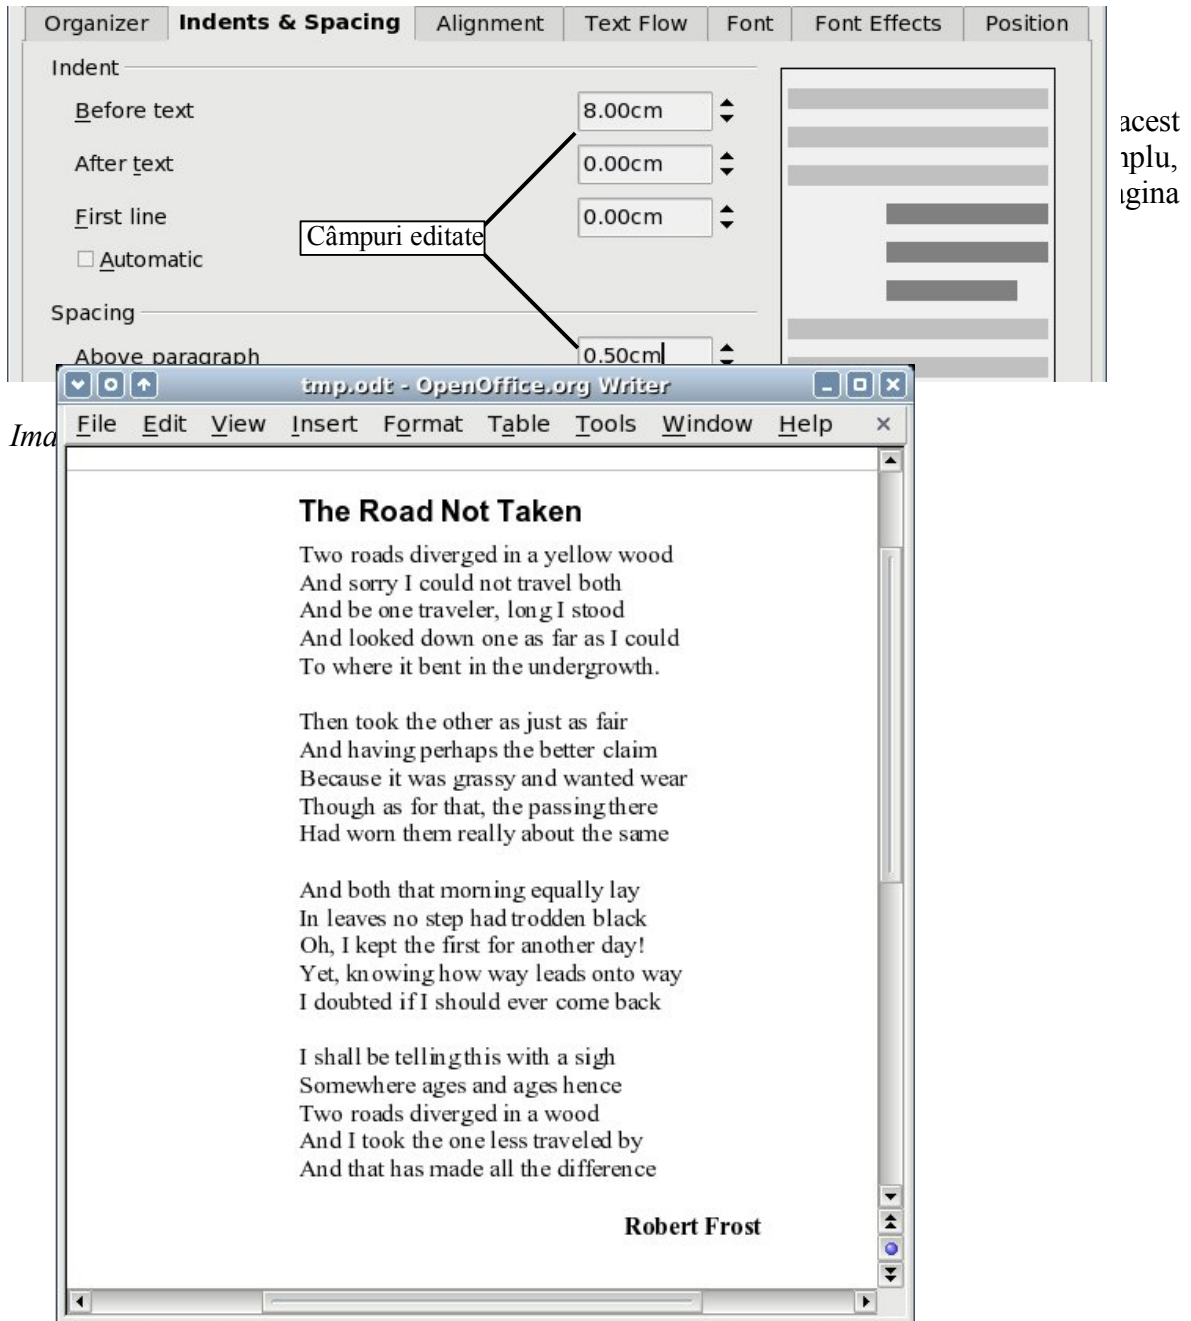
Organizer Indents & Spacing Alignment Text Flow Font Font Effects Position

Indent

Before text 8.00cm

After text 0.00cm

First line 0.00cm

Câmpuri editate

Automatic

Spacing

Above paragraph 0.50cm

acest
ıplu,
ıgina

Ima

tmp.odt - OpenOffice.org Writer

File Edit View Insert Format Table Tools Window Help ×

The Road Not Taken

Two roads diverged in a yellow wood
And sorry I could not travel both
And be one traveler, long I stood
And looked down one as far as I could
To where it bent in the undergrowth.

Then took the other as just as fair
And having perhaps the better claim
Because it was grassy and wanted wear
Though as for that, the passing there
Had worn them really about the same

And both that morning equally lay
In leaves no step had trodden black
Oh, I kept the first for another day!
Yet, knowing how way leads onto way
I doubted if I should ever come back

I shall be telling this with a sigh
Somewhere ages and ages hence
Two roads diverged in a wood
And I took the one less traveled by
And that has made all the difference

Robert Frost